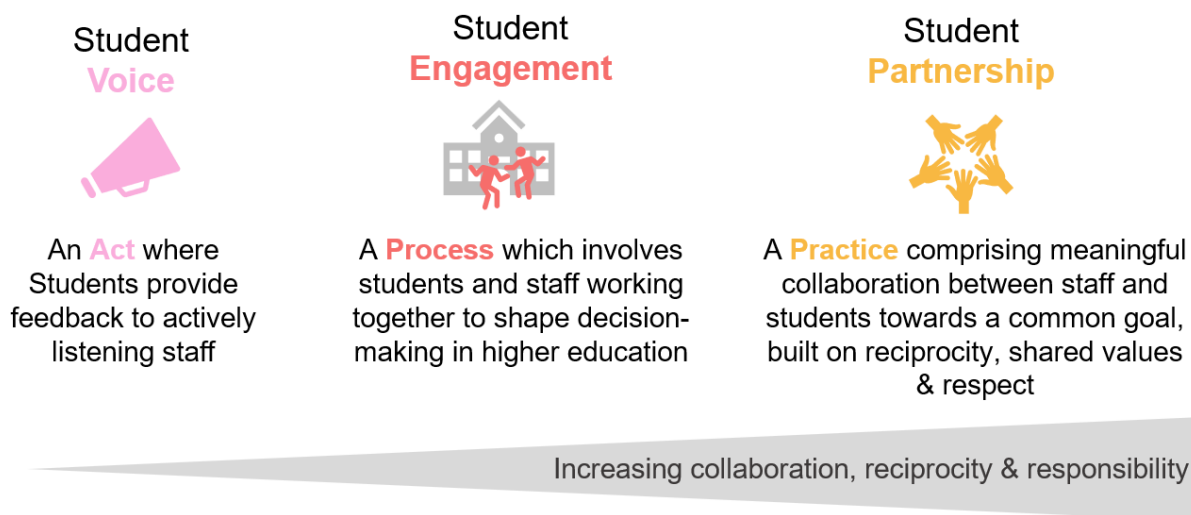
Student
Voice

An Act where Students provide feedback to actively listening staff

Student
Engagement

A Process which involves students and staff working together to shape decision-making in higher education

Student
Partnership

A Practice comprising meaningful collaboration between staff and students towards a common goal, built on reciprocity, shared values & respect

Increasing collaboration, reciprocity & responsibility